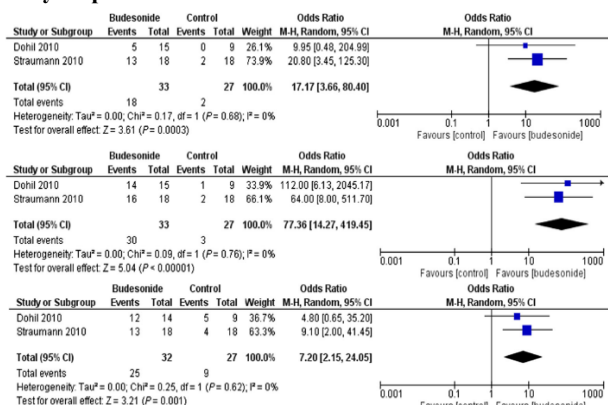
| Study or Subgroup | Budesonide Events | Budesonide Total | Control Events | Control Total | Weight | Odds Ratio M-H, Random, 95% CI |
|---|---|---|---|---|---|---|
| Dohil 2010 | 5 | 15 | 0 | 9 | 26.1% | 9.95 [0.48, 204.99] |
| Straumann 2010 | 13 | 18 | 2 | 18 | 73.9% | 20.80 [3.45, 125.30] |
| Total (95% CI) | | 33 | | 27 | 100.0% | 17.17 [3.66, 80.40] |
| Total events | 18 | | 2 | | | |

Heterogeneity: Tau² = 0.00; Chi² = 0.17, df = 1 (P = 0.68); I² = 0%
Test for overall effect: Z = 3.61 (P = 0.0003)

Odds Ratio
M-H, Random, 95% CI
0.001 0.1 1 10 1000
Favours [control] Favours [budesonide]

| Study or Subgroup | Budesonide Events | Budesonide Total | Control Events | Control Total | Weight | Odds Ratio M-H, Random, 95% CI |
|---|---|---|---|---|---|---|
| Dohil 2010 | 14 | 15 | 1 | 9 | 33.9% | 112.00 [6.13, 2045.17] |
| Straumann 2010 | 16 | 18 | 2 | 18 | 66.1% | 64.00 [8.00, 511.70] |
| Total (95% CI) | | 33 | | 27 | 100.0% | 77.36 [14.27, 419.45] |
| Total events | 30 | | 3 | | | |

Heterogeneity: Tau² = 0.00; Chi² = 0.09, df = 1 (P = 0.76); I² = 0%
Test for overall effect: Z = 5.04 (P < 0.00001)

Odds Ratio
M-H, Random, 95% CI
0.001 0.1 1 10 1000
Favours [control] Favours [budesonide]

| Study or Subgroup | Budesonide Events | Budesonide Total | Control Events | Control Total | Weight | Odds Ratio M-H, Random, 95% CI |
|---|---|---|---|---|---|---|
| Dohil 2010 | 12 | 14 | 5 | 9 | 36.7% | 4.80 [0.65, 35.20] |
| Straumann 2010 | 13 | 18 | 4 | 18 | 63.3% | 9.10 [2.00, 41.45] |
| Total (95% CI) | | 32 | | 27 | 100.0% | 7.20 [2.15, 24.05] |
| Total events | 25 | | 9 | | | |

Heterogeneity: Tau² = 0.00; Chi² = 0.25, df = 1 (P = 0.62); I² = 0%
Test for overall effect: Z = 3.21 (P = 0.001)

Odds Ratio
M-H, Random, 95% CI
0.001 0.1 1 10 1000
Favours [control] Favours [budesonide]